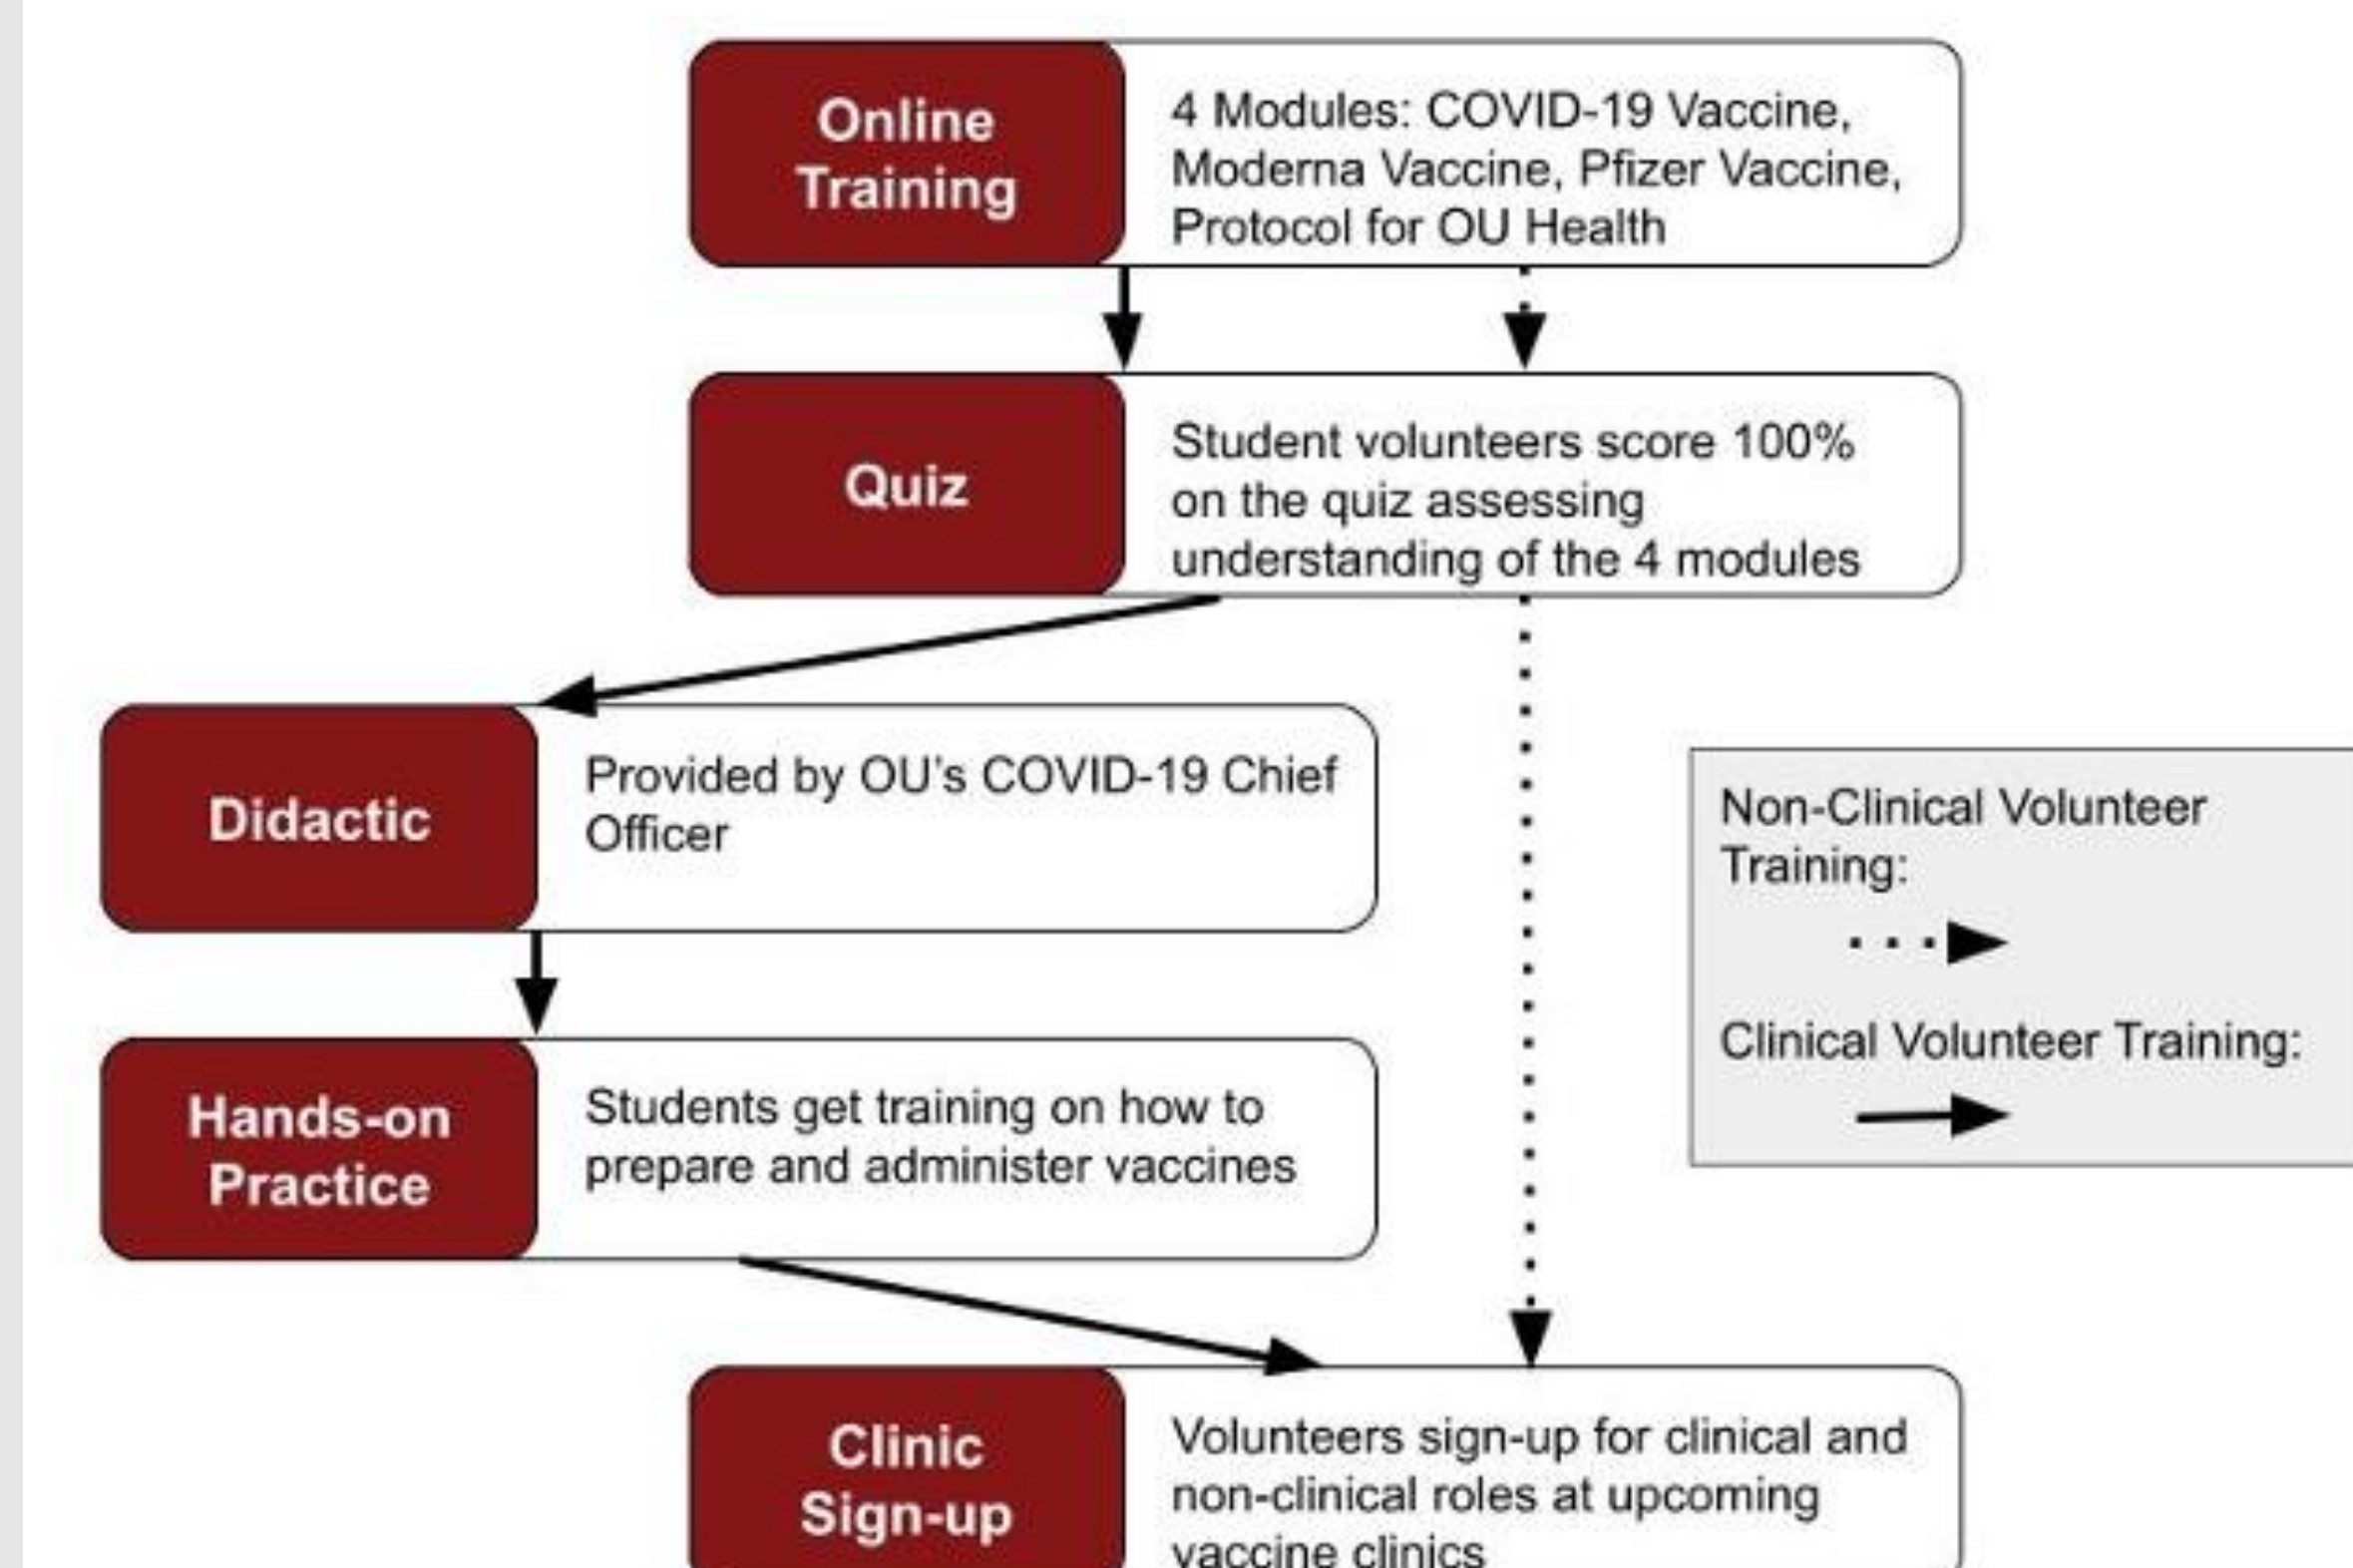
Online Training

4 Modules: COVID-19 Vaccine, Moderna Vaccine, Pfizer Vaccine, Protocol for OU Health

Quiz

Student volunteers score 100% on the quiz assessing understanding of the 4 modules

Didactic

Provided by OU's COVID-19 Chief Officer

Non-Clinical Volunteer Training:

Clinical Volunteer Training:

Hands-on Practice

Students get training on how to prepare and administer vaccines

Clinic Sign-up

Volunteers sign-up for clinical and non-clinical roles at upcoming vaccine clinics